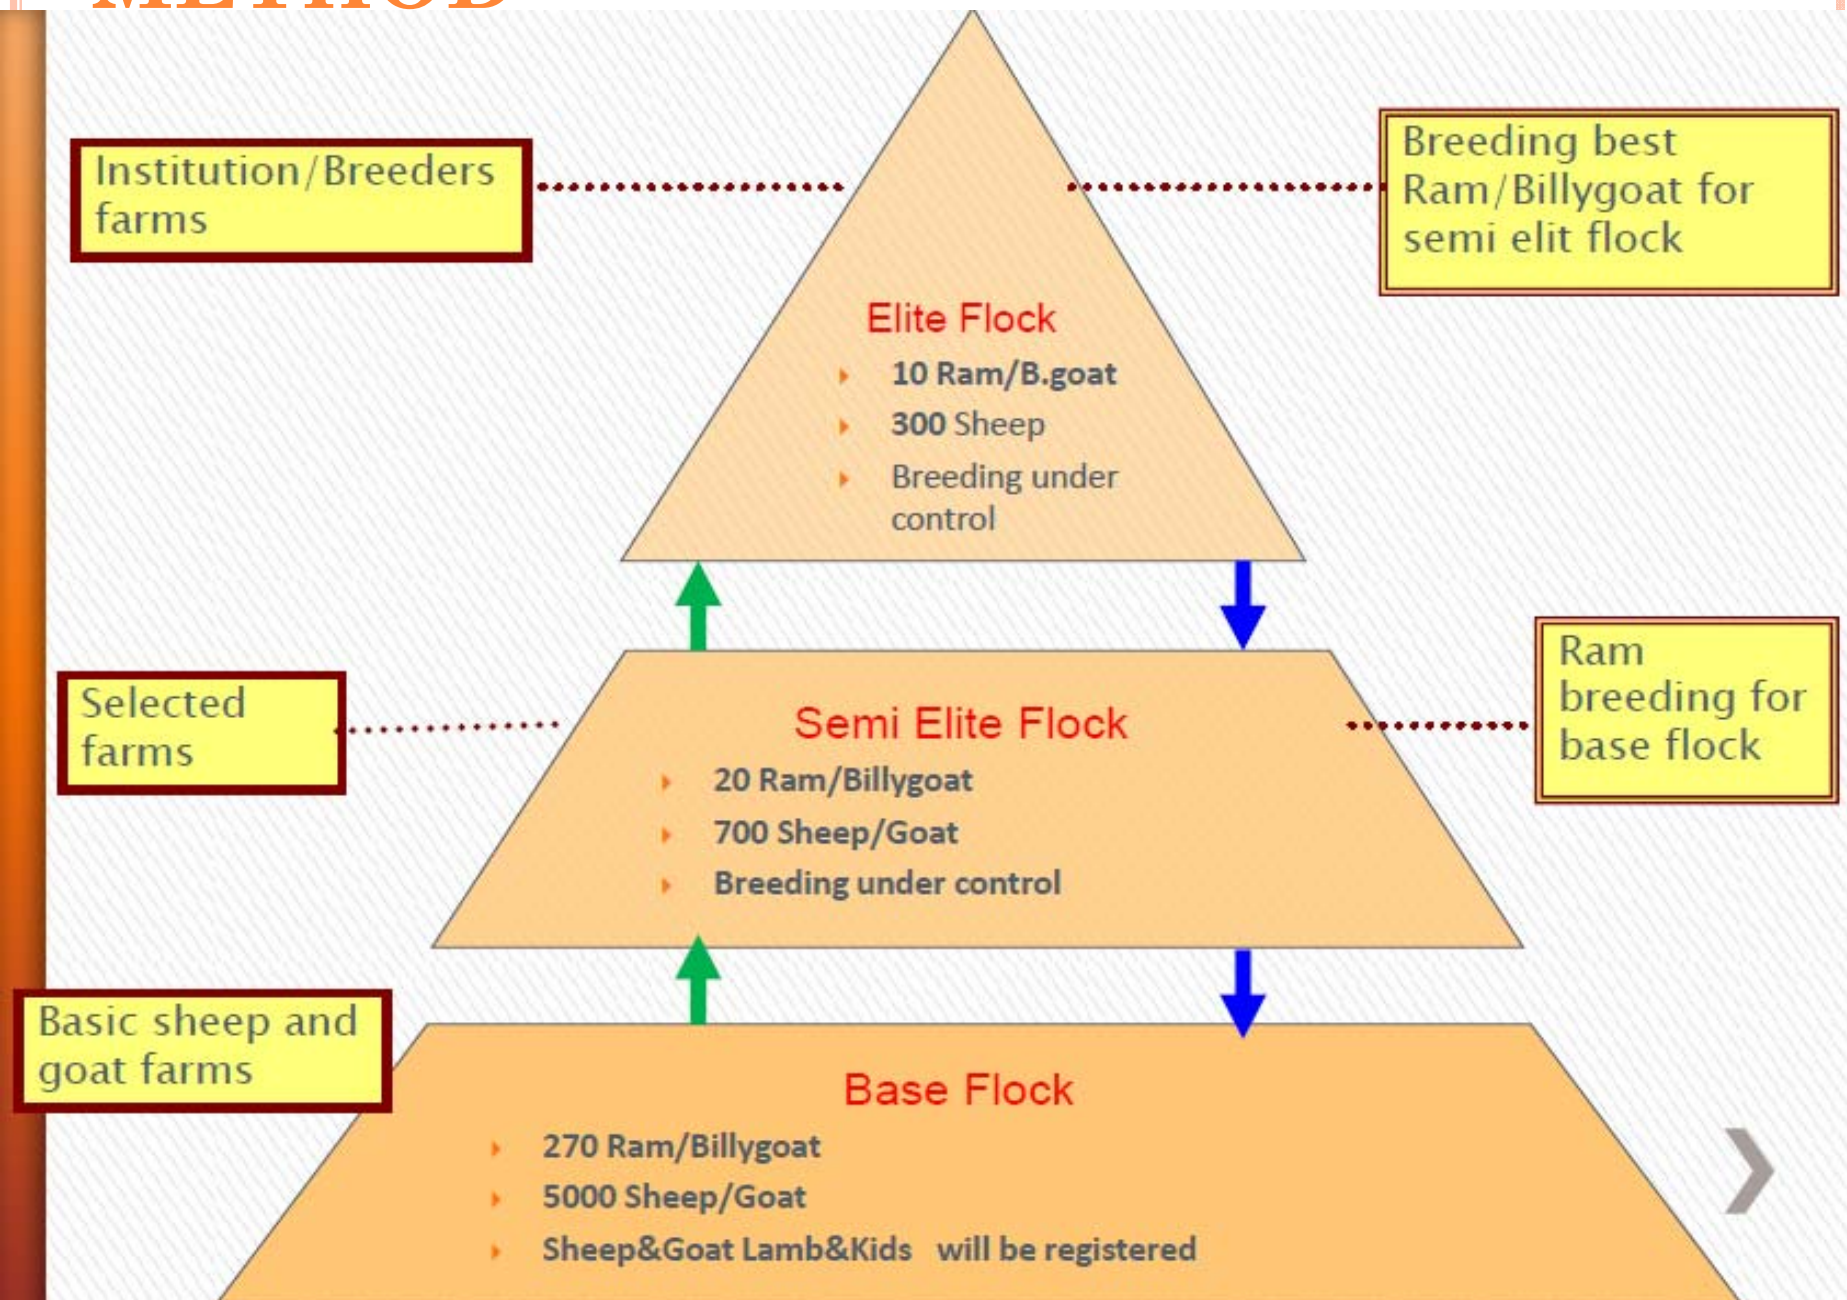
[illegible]

Institution/Breeders farms

Breeding best Ram/Billygoat for semi elit flock

Elite Flock
- 10 Ram/B.goat
- 300 Sheep
- Breeding under control

Selected farms

Semi Elite Flock
- 20 Ram/Billygoat
- 700 Sheep/Goat
- Breeding under control

Ram breeding for base flock

Basic sheep and goat farms

Base Flock
- 270 Ram/Billygoat
- 5000 Sheep/Goat
- Sheep&Goat Lamb&Kids will be registered